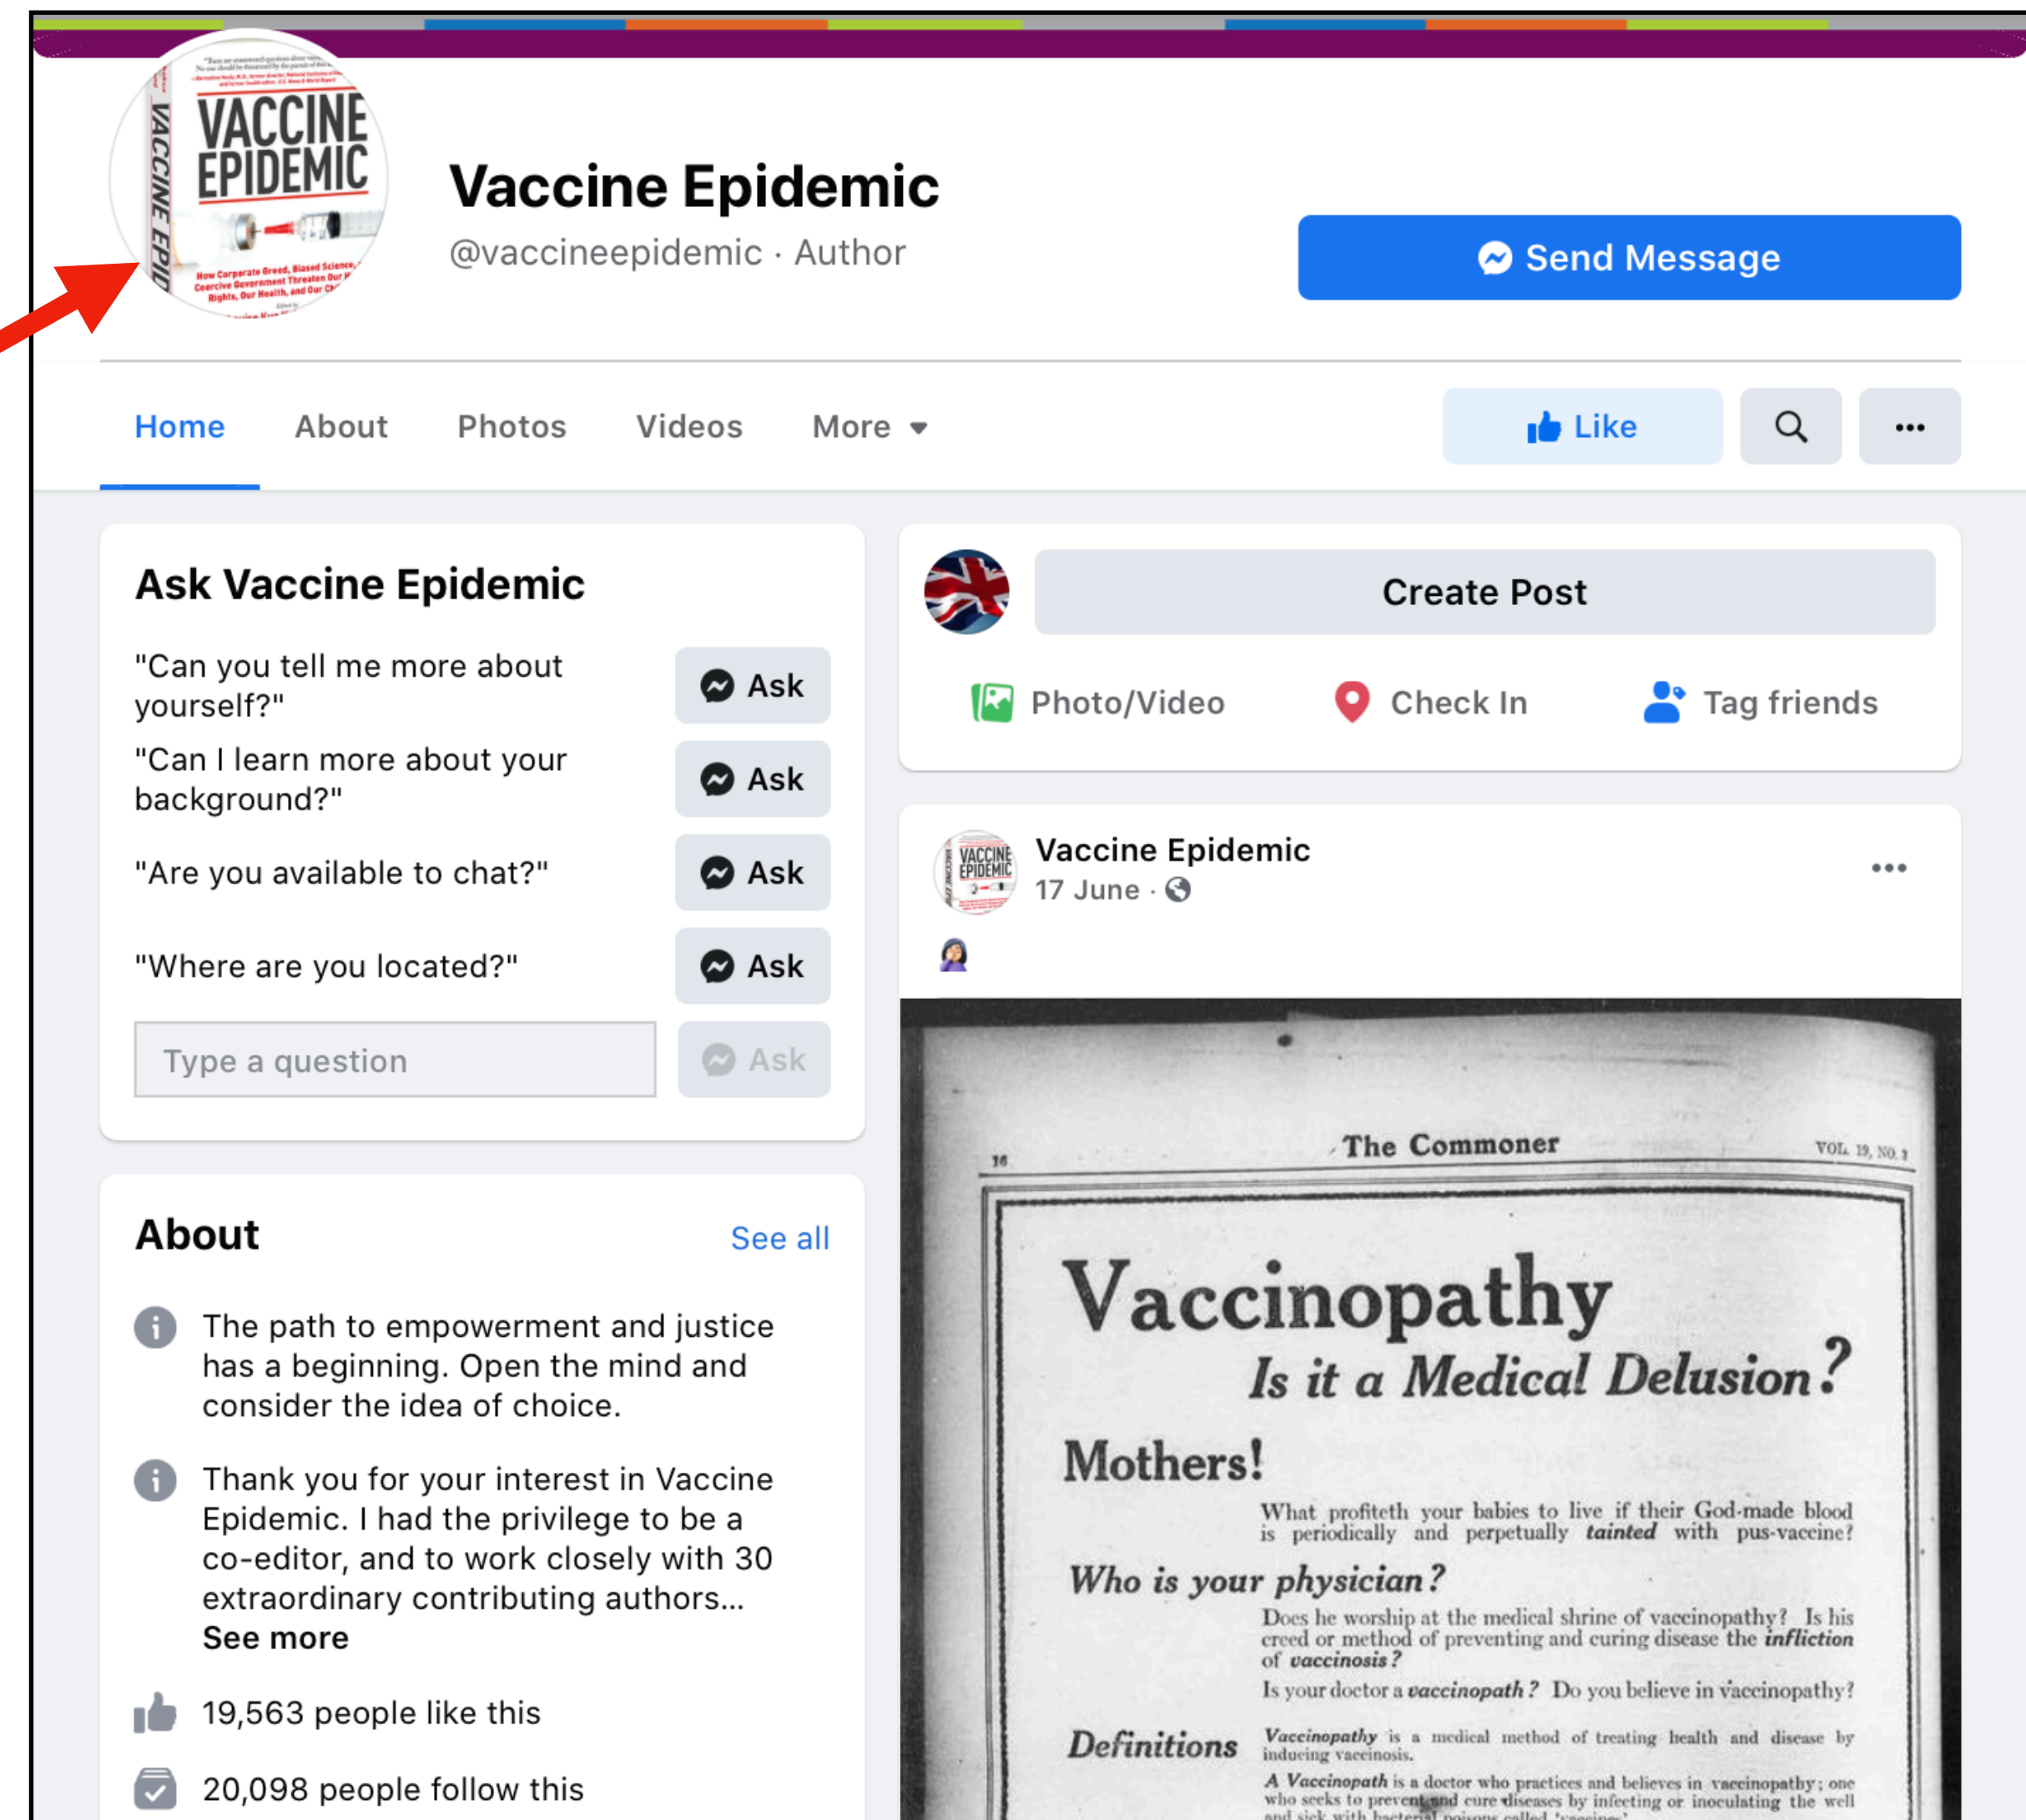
VACCINE EPIDEMIC

VACCINE EPIDEMIC

How Corporate Greed, Biased Science, Coercive Government Threaten Our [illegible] Rights, Our Health, and Our Ch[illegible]

Vaccine Epidemic

@vaccineepidemic · Author

Send Message

Home About Photos Videos More

Like

Ask Vaccine Epidemic

"Can you tell me more about yourself?" Ask

"Can I learn more about your background?" Ask

"Are you available to chat?" Ask

"Where are you located?" Ask

Type a question Ask

About See all

The path to empowerment and justice has a beginning. Open the mind and consider the idea of choice.

Thank you for your interest in Vaccine Epidemic. I had the privilege to be a co-editor, and to work closely with 30 extraordinary contributing authors... See more

19,563 people like this

20,098 people follow this

Create Post

Photo/Video Check In Tag friends

Vaccine Epidemic

17 June ·

16 The Commoner VOL. 19, NO. 1

Vaccinopathy

Is it a Medical Delusion?

Mothers!

What profiteth your babies to live if their God-made blood is periodically and perpetually *tainted* with pus-vaccine?

Who is your physician?

Does he worship at the medical shrine of vaccinopathy? Is his creed or method of preventing and curing disease the *infliction* of *vaccinosis?*

Is your doctor a *vaccinopath?* Do you believe in vaccinopathy?

Definitions

*Vaccinopathy* is a medical method of treating health and disease by inducing vaccinosis.

*A Vaccinopath* is a doctor who practices and believes in vaccinopathy; one who seeks to prevent and cure diseases by infecting or inoculating the well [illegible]